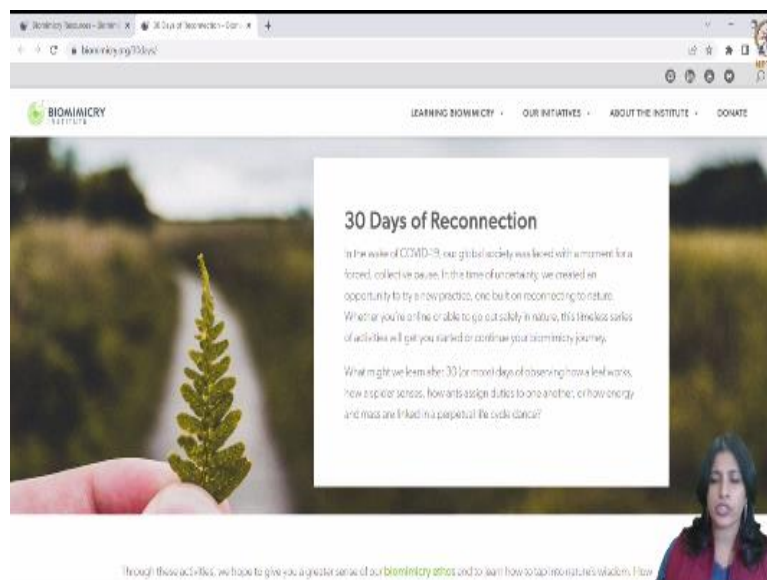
Biomimicry Resources - Biomi ×   30 Days of Reconnection - Biomi ×   +

biomimicry.org/30days/

BIOMIMICRY INSTITUTE

LEARNING BIOMIMICRY ⌄   OUR INITIATIVES ⌄   ABOUT THE INSTITUTE ⌄   DONATE

30 Days of Reconnection

In the wake of COVID-19, our global society was faced with a moment for a forced, collective pause. In the time of uncertainty, we created an opportunity to try a new practice, one built on reconnecting to nature. Whether you're online or able to go out safely in nature, this timeless series of activities will get you started or continue your biomimicry journey.

What might we learn after 30 (or more) days of observing how a leaf works, how a spider senses, how ants assign duties to one another, or how energy and mass are linked in a perpetual life cycle dance?

Through these activities, we hope to give you a greater sense of our biomimicry ethos and to learn how to tap into nature's wisdom. How